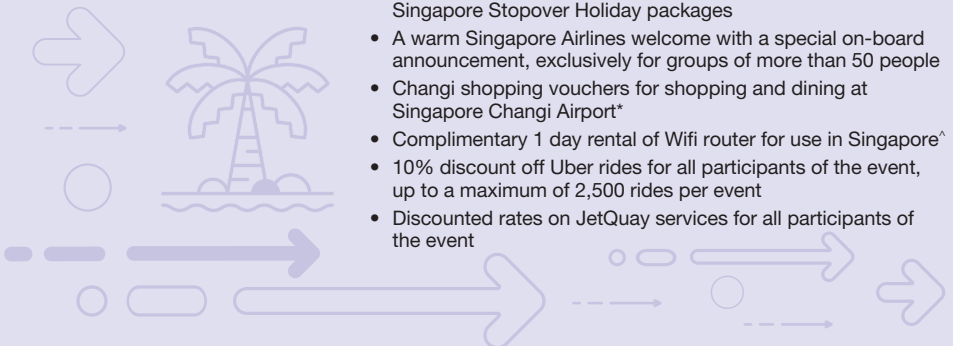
Singapore Stopover Holiday packages

• A warm Singapore Airlines welcome with a special on-board announcement, exclusively for groups of more than 50 people
• Changi shopping vouchers for shopping and dining at Singapore Changi Airport*
• Complimentary 1 day rental of Wifi router for use in Singapore^
• 10% discount off Uber rides for all participants of the event, up to a maximum of 2,500 rides per event
• Discounted rates on JetQuay services for all participants of the event